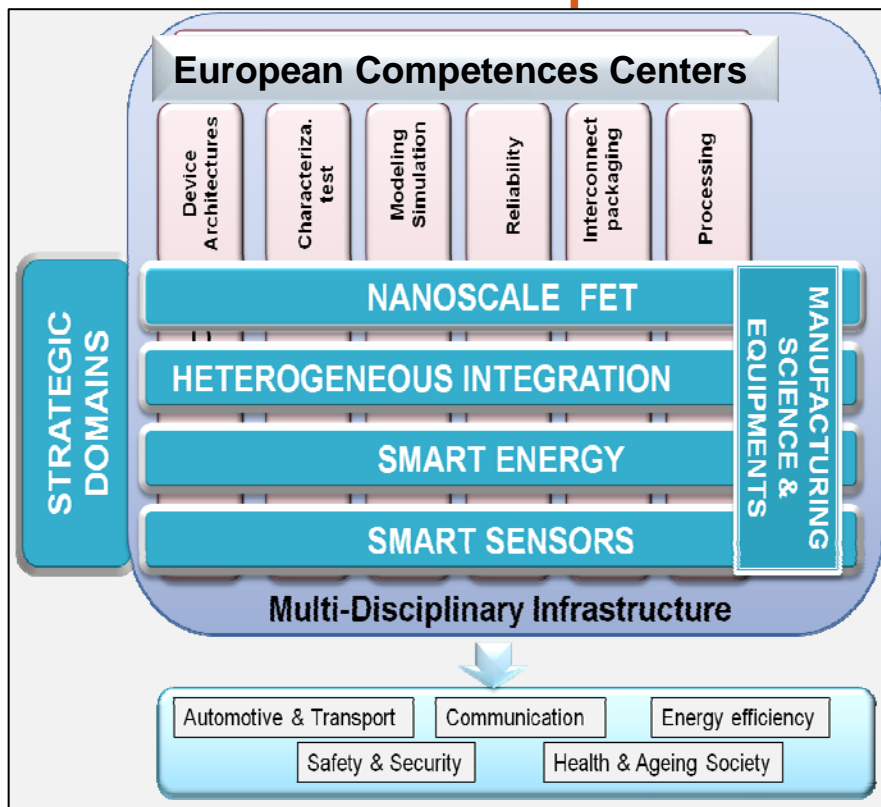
European Competences Centers

Device Architectures

Characteriza. test

Modeling Simulation

Reliability

Interconnect packaging

Processing

STRATEGIC DOMAINS

NANOSCALE FET

HETEROGENEOUS INTEGRATION

SMART ENERGY

SMART SENSORS

MANUFACTURING SCIENCE & EQUIPMENTS

Multi-Disciplinary Infrastructure

Automotive & Transport

Communication

Energy efficiency

Safety & Security

Health & Ageing Society